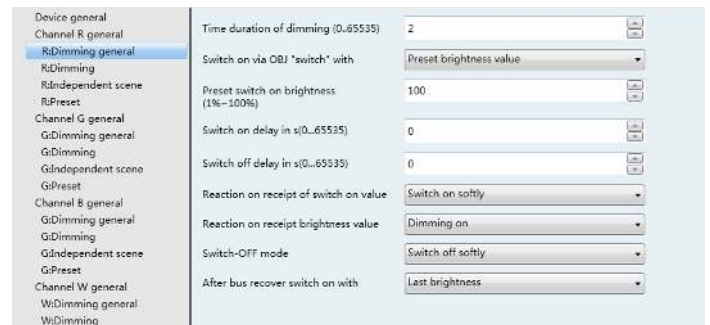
Device general
Channel R general
R:Dimming general
R:Dimming
R:Independent scene
R:Preset
Channel G general
G:Dimming general
G:Dimming
G:Independent scene
G:Preset
Channel B general
G:Dimming general
G:Dimming
G:Independent scene
G:Preset
Channel W general
W:Dimming general
W:Dimming

Time duration of dimming (0..65535) | 2
Switch on via OBJ "switch" with | Preset brightness value
Preset switch on brightness (1%~100%) | 100
Switch on delay in s(0...65535) | 0
Switch off delay in s(0...65535) | 0
Reaction on receipt of switch on value | Switch on softly
Reaction on receipt brightness value | Dimming on
Switch-OFF mode | Switch off softly
After bus recover switch on with | Last brightness